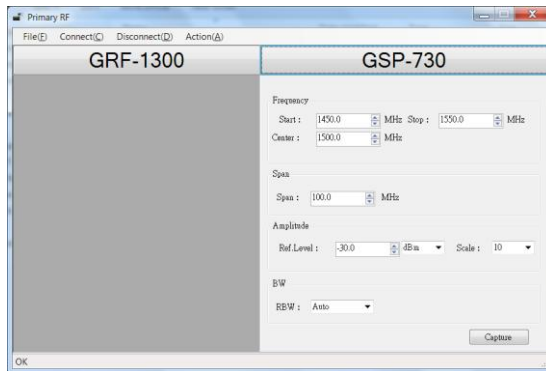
Primary RF

File(F) Connect(C) Disconnect(D) Action(A)

GRF-1300

GSP-730

Frequency

Start : 1450.0 MHz Stop : 1550.0 MHz

Center : 1500.0 MHz

Span

Span : 100.0 MHz

Amplitude

Ref.Level : -30.0 dBm Scale : 10

BW

RBW : Auto

Capture

OK